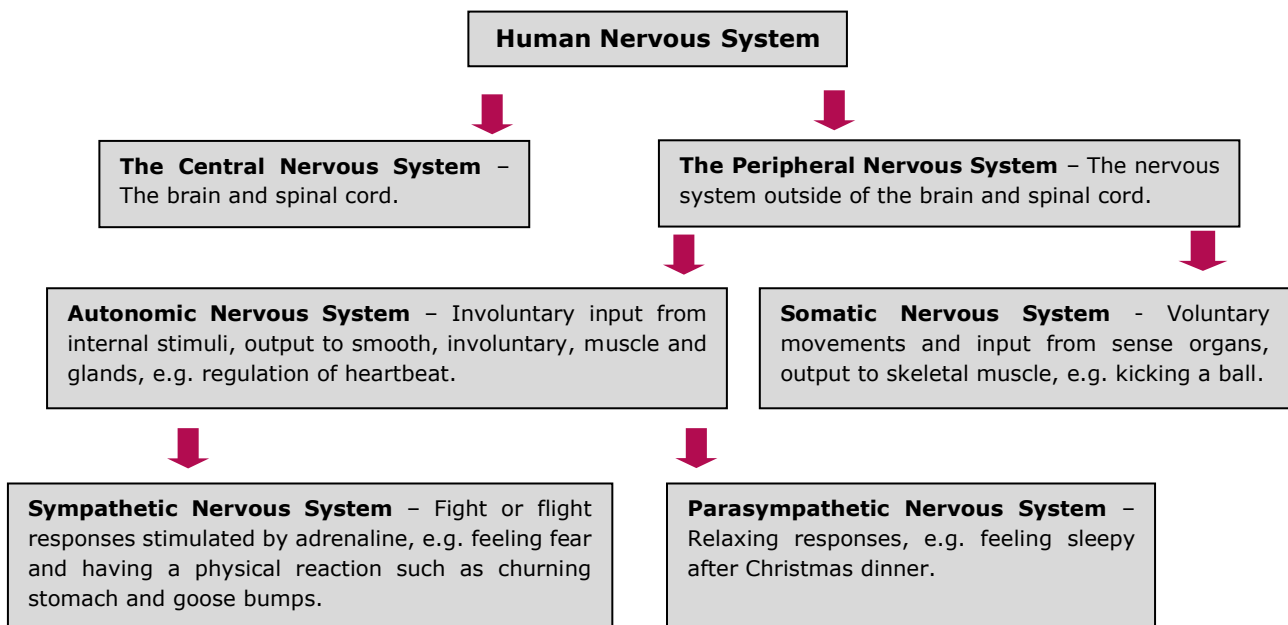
Human Nervous System

The Central Nervous System – The brain and spinal cord.

The Peripheral Nervous System – The nervous system outside of the brain and spinal cord.

Autonomic Nervous System – Involuntary input from internal stimuli, output to smooth, involuntary, muscle and glands, e.g. regulation of heartbeat.

Somatic Nervous System - Voluntary movements and input from sense organs, output to skeletal muscle, e.g. kicking a ball.

Sympathetic Nervous System – Fight or flight responses stimulated by adrenaline, e.g. feeling fear and having a physical reaction such as churning stomach and goose bumps.

Parasympathetic Nervous System – Relaxing responses, e.g. feeling sleepy after Christmas dinner.